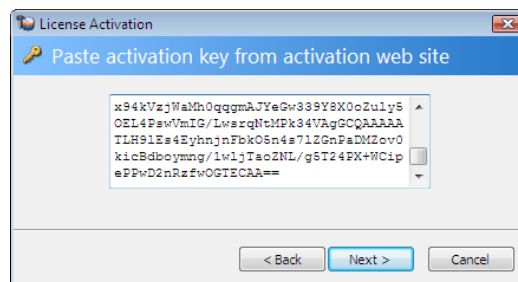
License Activation

Paste activation key from activation web site

x94kVzjWaMh0qqgmAJYeGw339Y8X0oZuly5
OEL4PswVmIG/LwsrqNtMPk34VAgGCQAAAAA
TLH9lEs4EyhnjnFbkO5n4s71ZGnPaDMZov0
kicBdboymng/1wljTaoZNL/g5T24PX+WCip
ePPwD2nRzfwOGTECAA==

< Back

Next >

Cancel